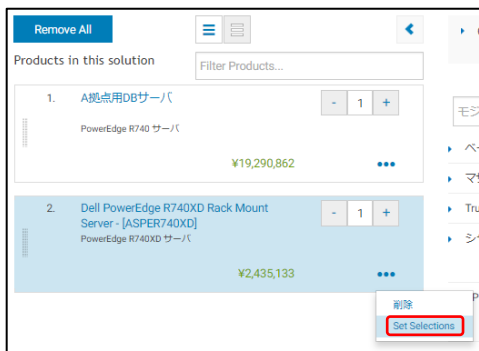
Remove All

Products in this solution

Filter Products...

1. A拠点用DBサーバ

- 1 +

PowerEdge R740 サーバ

¥19,290,862

•••

2. Dell PowerEdge R740XD Rack Mount Server - [ASPER740XD]

- 1 +

PowerEdge R740XD サーバ

¥2,435,133

•••

削除

Set Selections

モジ

ベー

マザ

Tru

シィ

P